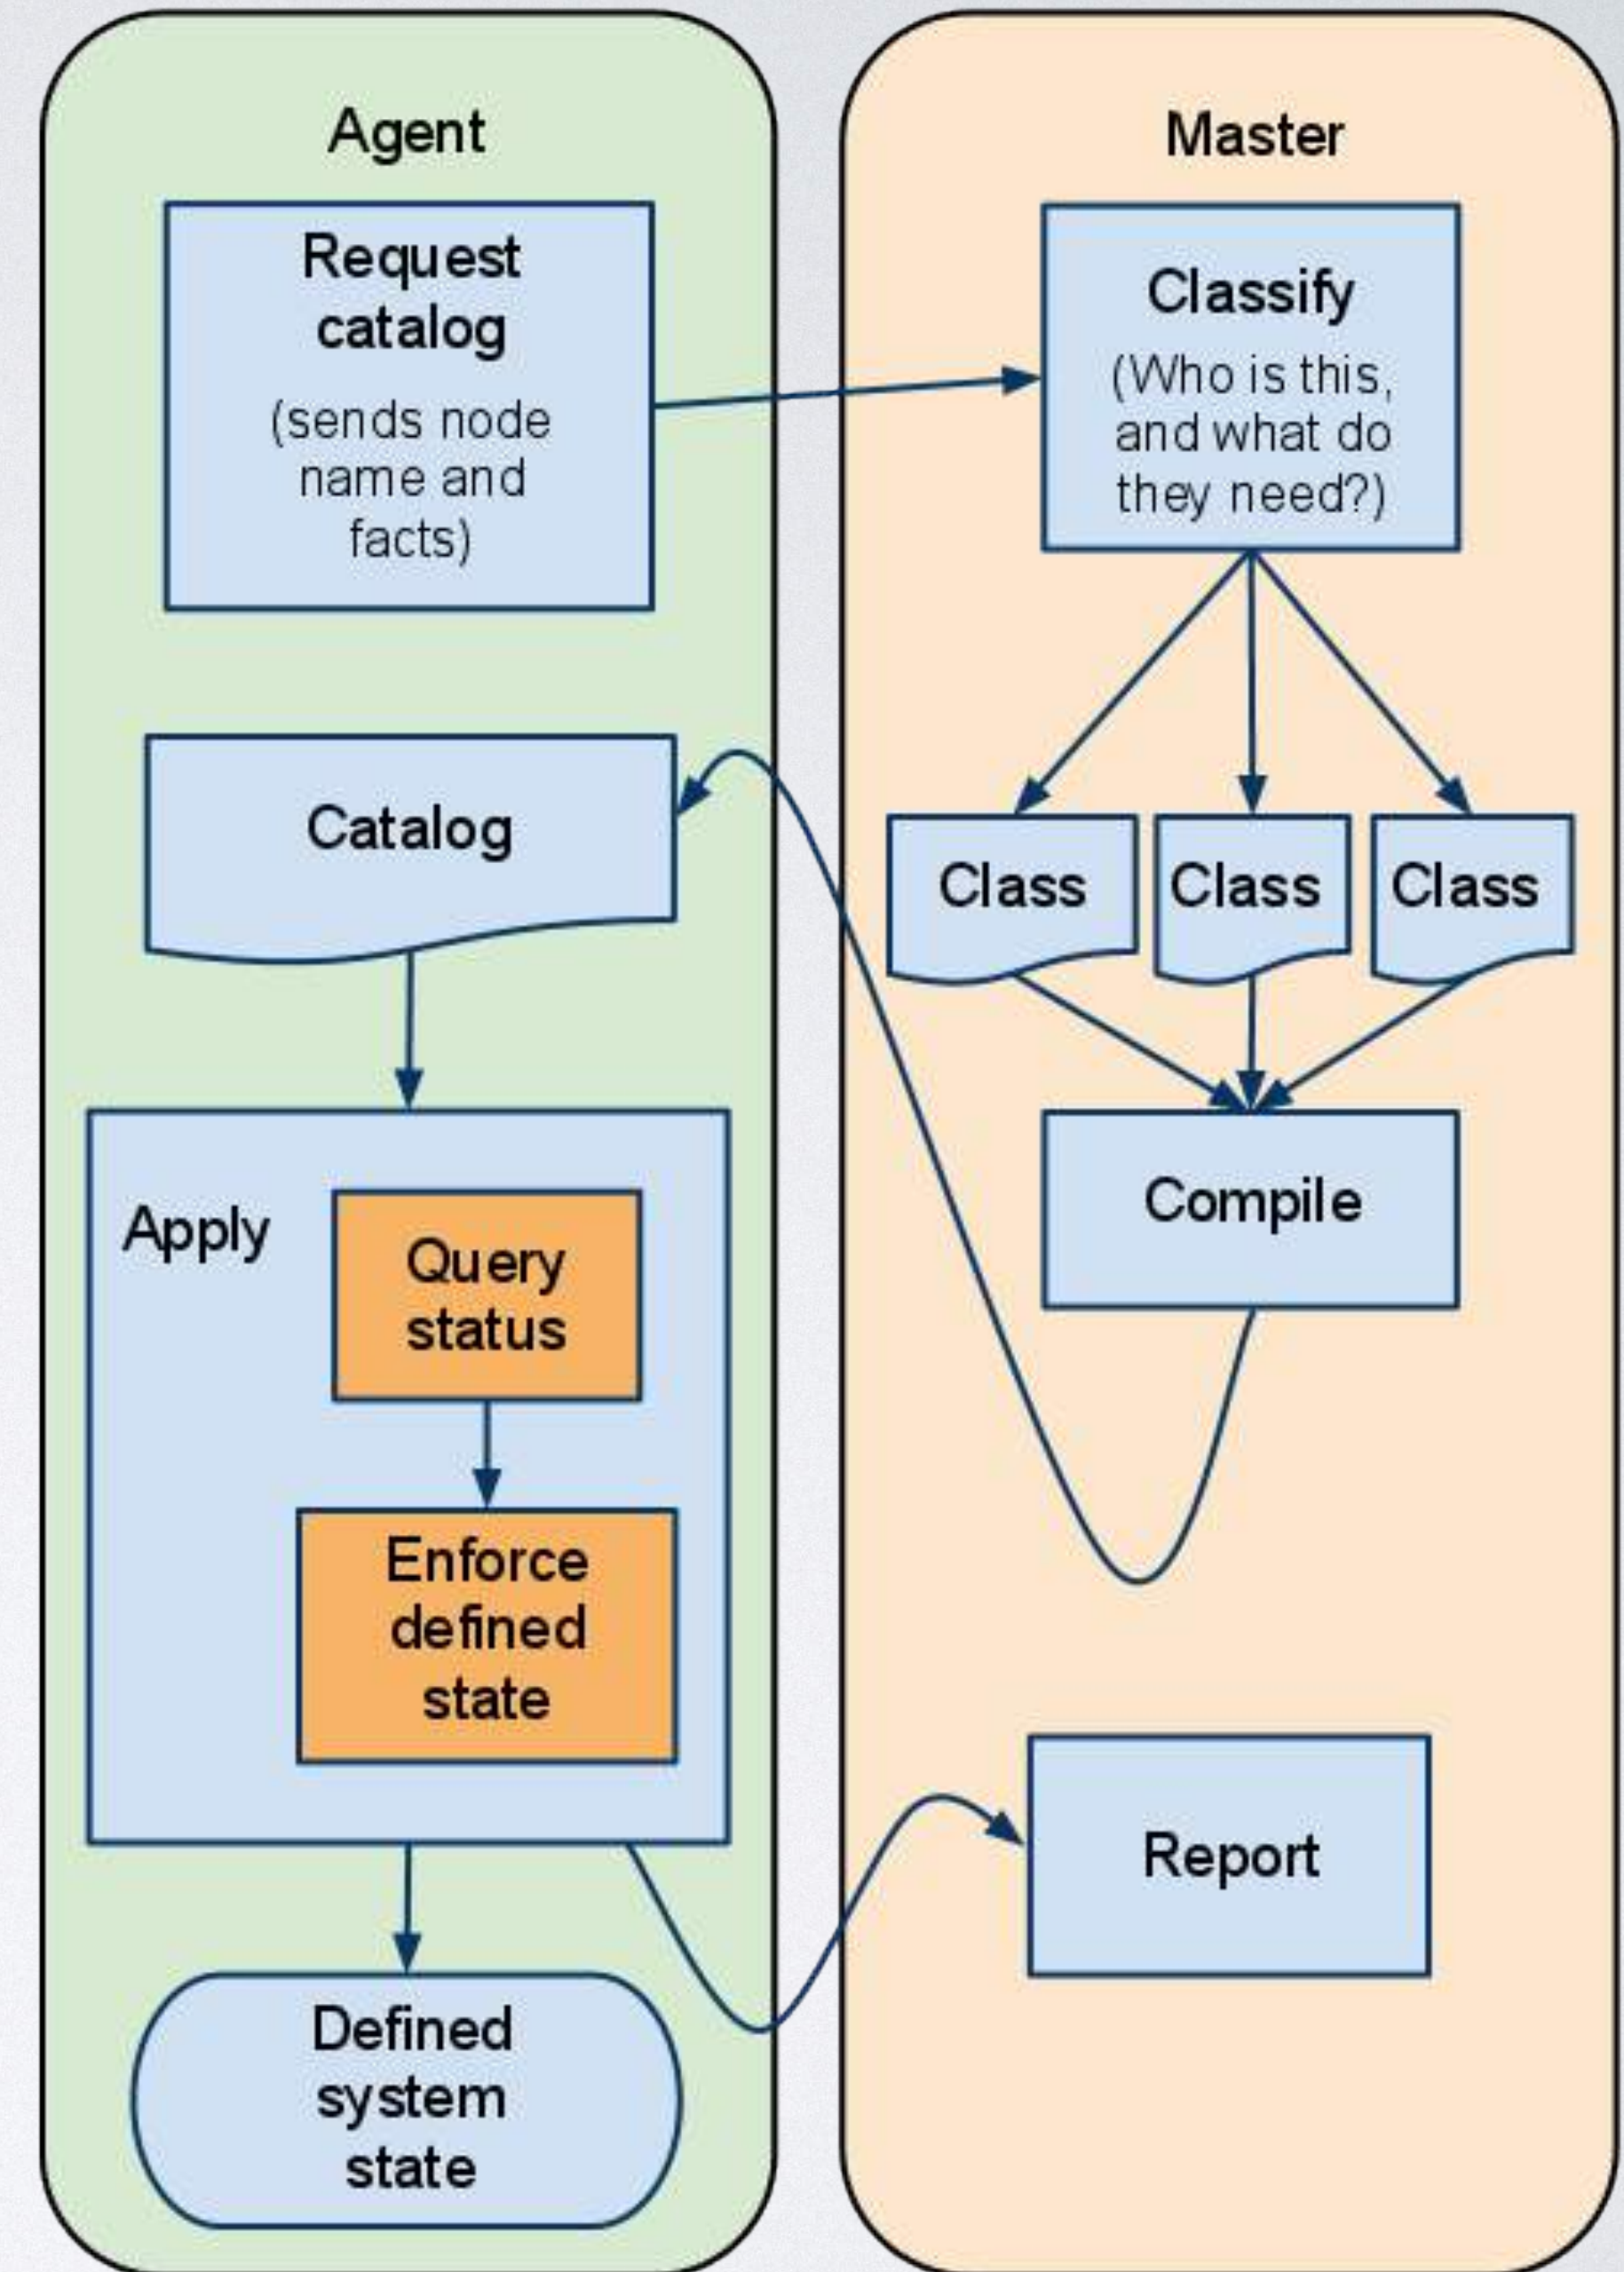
Agent

Request catalog
(sends node name and facts)

Catalog

Apply

Query status

Enforce defined state

Defined system state

Master

Classify
(Who is this, and what do they need?)

Class

Class

Class

Compile

Report